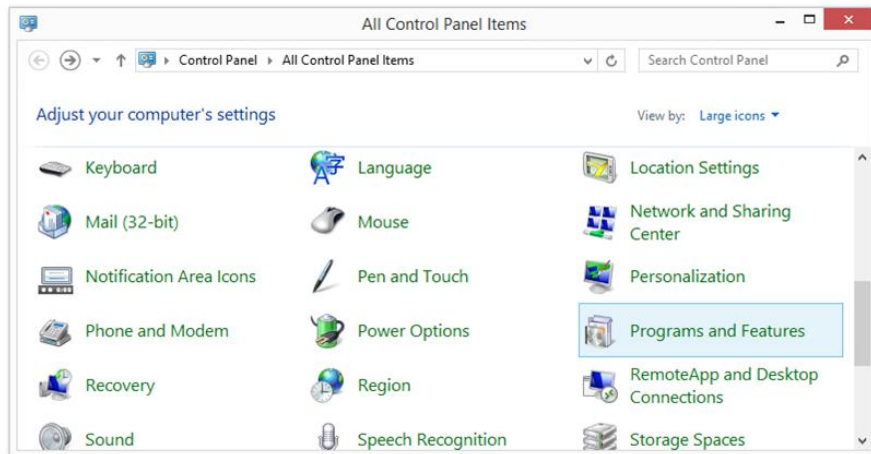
All Control Panel Items

Control Panel ▸ All Control Panel Items

Search Control Panel

Adjust your computer's settings

View by: Large icons ▾

Keyboard

Language

Location Settings

Mail (32-bit)

Mouse

Network and Sharing Center

Notification Area Icons

Pen and Touch

Personalization

Phone and Modem

Power Options

Programs and Features

Recovery

Region

RemoteApp and Desktop Connections

Sound

Speech Recognition

Storage Spaces